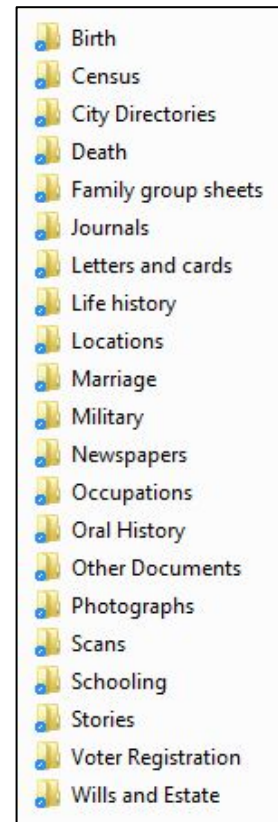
Birth
Census
City Directories
Death
Family group sheets
Journals
Letters and cards
Life history
Locations
Marriage
Military
Newspapers
Occupations
Oral History
Other Documents
Photographs
Scans
Schooling
Stories
Voter Registration
Wills and Estate